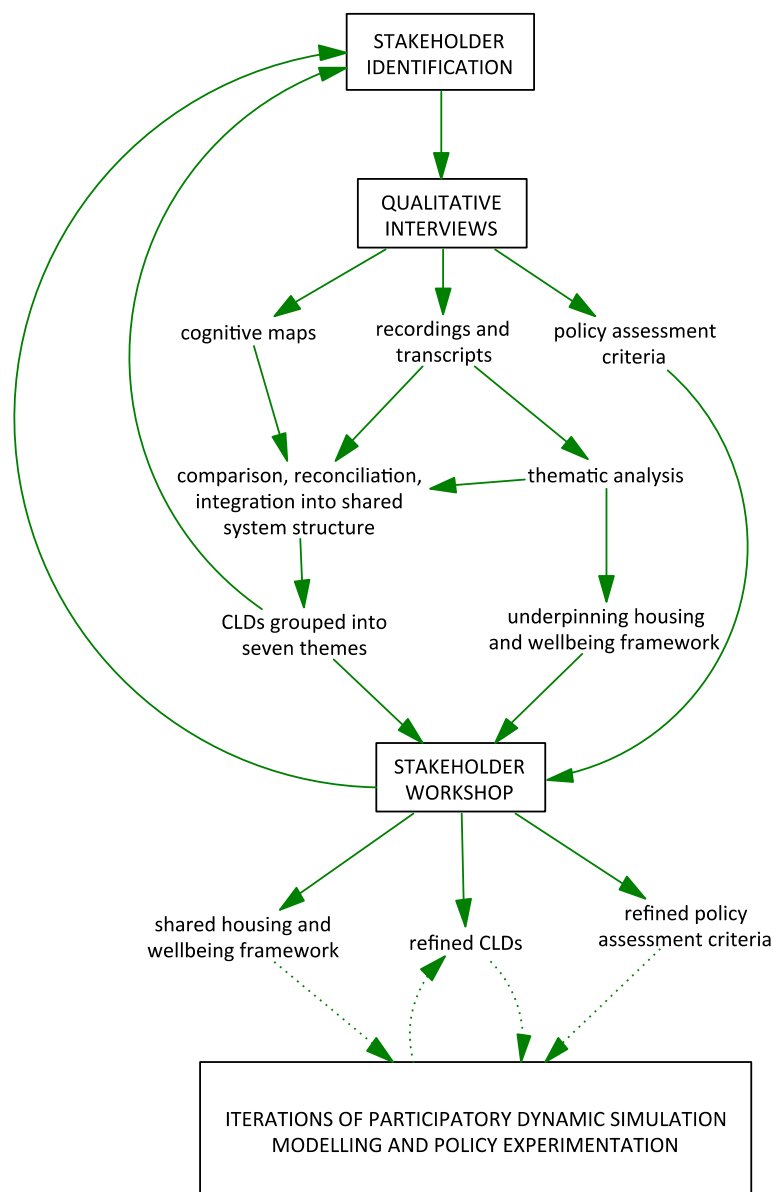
STAKEHOLDER IDENTIFICATION

QUALITATIVE INTERVIEWS

cognitive maps

recordings and transcripts

policy assessment criteria

comparison, reconciliation, integration into shared system structure

thematic analysis

CLDs grouped into seven themes

underpinning housing and wellbeing framework

STAKEHOLDER WORKSHOP

shared housing and wellbeing framework

refined CLDs

refined policy assessment criteria

ITERATIONS OF PARTICIPATORY DYNAMIC SIMULATION MODELLING AND POLICY EXPERIMENTATION